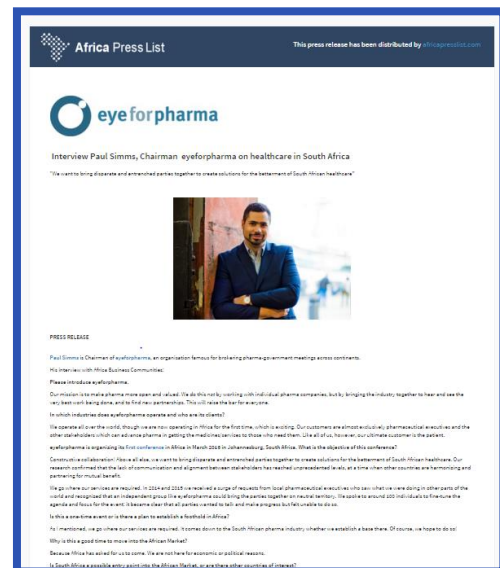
Africa Press List

This press release has been distributed by africapresslist.com

eyeforpharma

Interview Paul Simms, Chairman eyeforpharma on healthcare in South Africa

"We want to bring disparate and entrenched parties together to create solutions for the betterment of South African healthcare"

PRESS RELEASE

Paul Simms is Chairman of eyeforpharma, an organization famous for brokering pharma-government meetings across continents.

His interview with Africa Business Communities:

Please introduce eyeforpharma.

Our mission is to make pharma more open and valued. We do this not by working with individual pharma companies, but by bringing the industry together to hear and see the very best work being done, and to find new partnerships. This will raise the bar for everyone.

In which industries does eyeforpharma operate and who are its clients?

We operate all over the world, though we are now operating in Africa for the first time, which is exciting. Our customers are almost exclusively pharmaceutical executives and the other stakeholders which can advance pharma in getting the medicines/services to those who need them. Like all of us, however, our ultimate customer is the patient.

eyeforpharma is organizing its first conference in Africa in March 2016 in Johannesburg, South Africa. What is the objective of this conference?

Constructive collaboration: Above all else, we want to bring disparate and entrenched parties together to create solutions for the betterment of South African healthcare. Our research confirmed that the lack of communication and alignment between stakeholders has reached unprecedented levels, at a time when other countries are harmonising and partnering for mutual benefit.

We go where our services are required. In 2014 and 2015 we received a surge of requests from local pharmaceutical executives who saw what we were doing in other parts of the world and recognized that an independent group like eyeforpharma could bring the parties together on neutral territory. We spoke to around 100 individuals to fine-tune the agenda and focus for the event. It became clear that all parties wanted to talk and make progress but felt unable to do so.

Is this a one-time event or is there a plan to establish a foothold in Africa?

As I mentioned, we go where our services are required. It comes down to the South African pharma industry whether we establish a base there. Of course, we hope to do so!

Why is this a good time to move into the African Market?

Because Africa has asked for us to come. We are not here for economic or political reasons.

Is South Africa a possible entry point into the African Market, or are there other countries of interest?